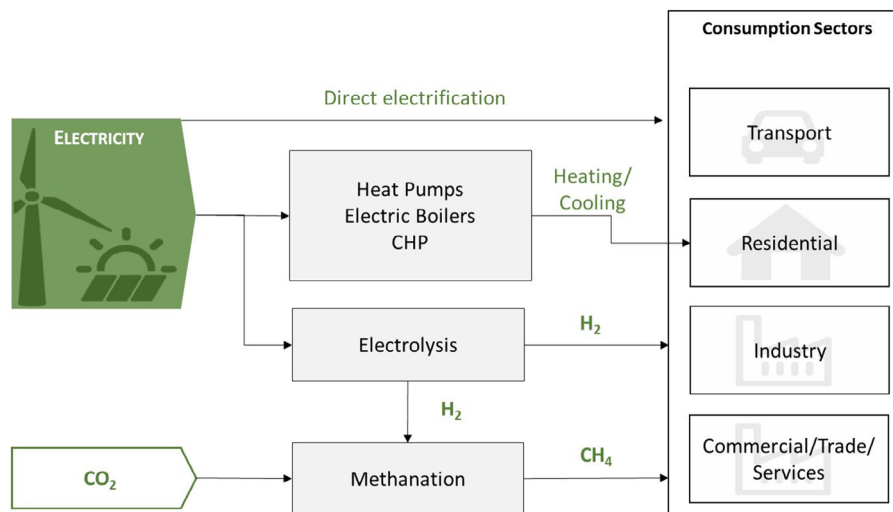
Consumption Sectors

Direct electrification

ELECTRICITY

Transport

Heat Pumps
Electric Boilers
CHP

Heating/
Cooling

Residential

Electrolysis

$H_2$

Industry

$H_2$

$CO_2$

Methanation

$CH_4$

Commercial/Trade/
Services